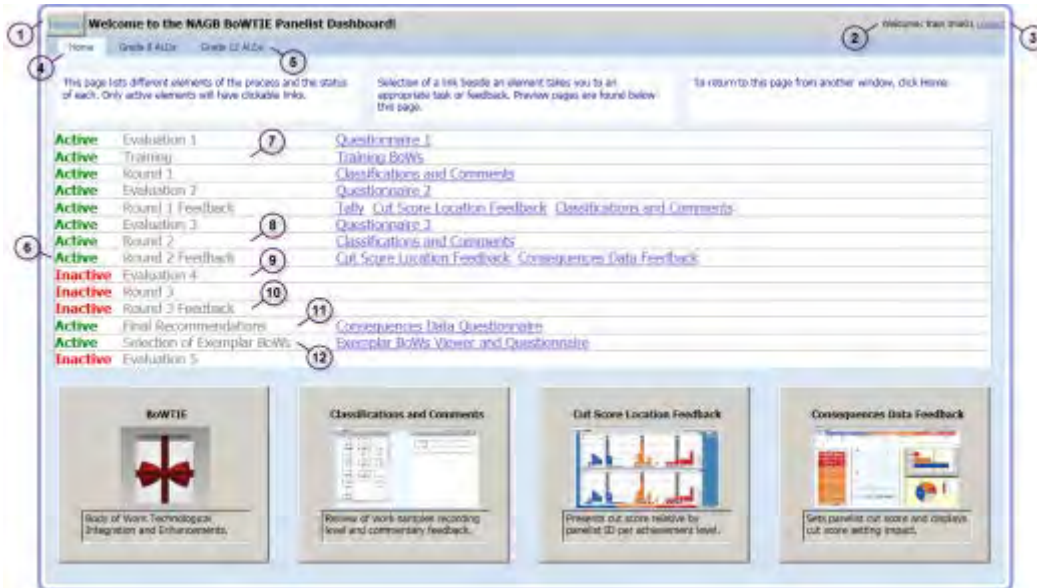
1 Home Welcome to the NAGB BoWTIE Panelist Dashboard!

2 Welcome: fran trials Logout 3

Home Grade 8 ALDs Grade 12 ALDs 5

4

This page lists different elements of the process and the status of each. Only active elements will have clickable links.

Selection of a link beside an element takes you to an appropriate task or feedback. Preview pages are found below this page.

To return to this page from another window, click Home.

| | | |
|---|---|---|
| Active | Evaluation 1 | Questionnaire 1 |
| Active | Training | Training BoWs |
| Active | Round 1 | Classifications and Comments |
| Active | Evaluation 2 | Questionnaire 2 |
| Active | Round 1 Feedback | Tally Cut Score Location Feedback Classifications and Comments |
| Active | Evaluation 3 | Questionnaire 3 |
| Active | Round 2 | Classifications and Comments |
| Active | Round 2 Feedback | Cut Score Location Feedback Consequences Data Feedback |
| Inactive | Evaluation 4 | |
| Inactive | Round 3 | |
| Inactive | Round 3 Feedback | |
| Active | Final Recommendations | Consequences Data Questionnaire |
| Active | Selection of Exemplar BoWs | Exemplar BoWs Viewer and Questionnaire |
| Inactive | Evaluation 5 | |

6 7 8 9 10 11 12

BoWTIE
Body of Work Technological Integration and Enhancements.

Classifications and Comments
Review of work samples recording level and commentary feedback.

Cut Score Location Feedback
Presents cut score relative by panelist ID per achievement level.

Consequences Data Feedback
Sets panelist cut score and displays cut score setting impact.